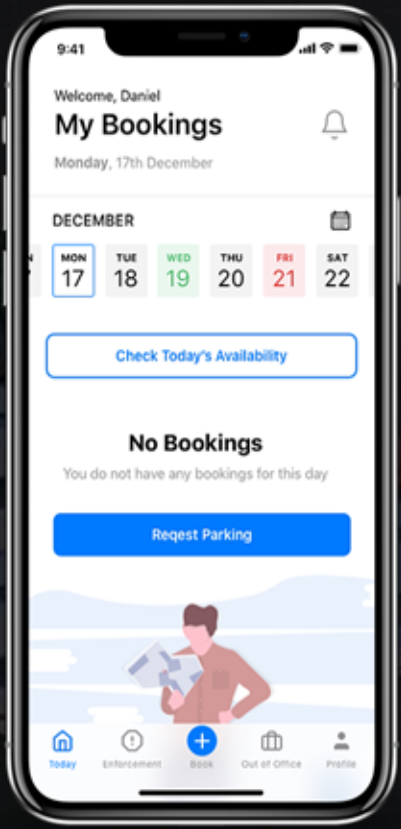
9:41

Welcome, Daniel
My Bookings
Monday, 17th December

DECEMBER

N
MON 17
TUE 18
WED 19
THU 20
FRI 21
SAT 22

Check Today's Availability

No Bookings
You do not have any bookings for this day

Reqest Parking

Today
Enforcement
Book
Out of Office
Profile